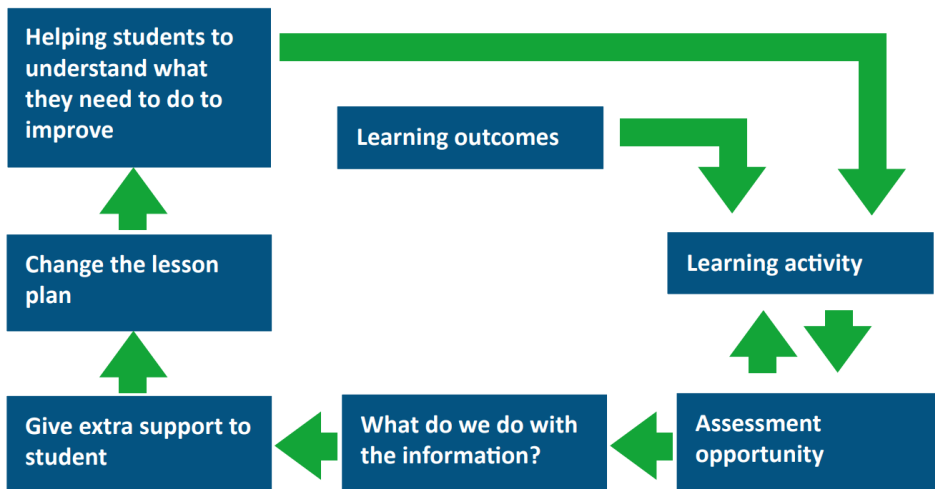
Helping students to understand what they need to do to improve

Learning outcomes

Learning activity

Change the lesson plan

Assessment opportunity

What do we do with the information?

Give extra support to student